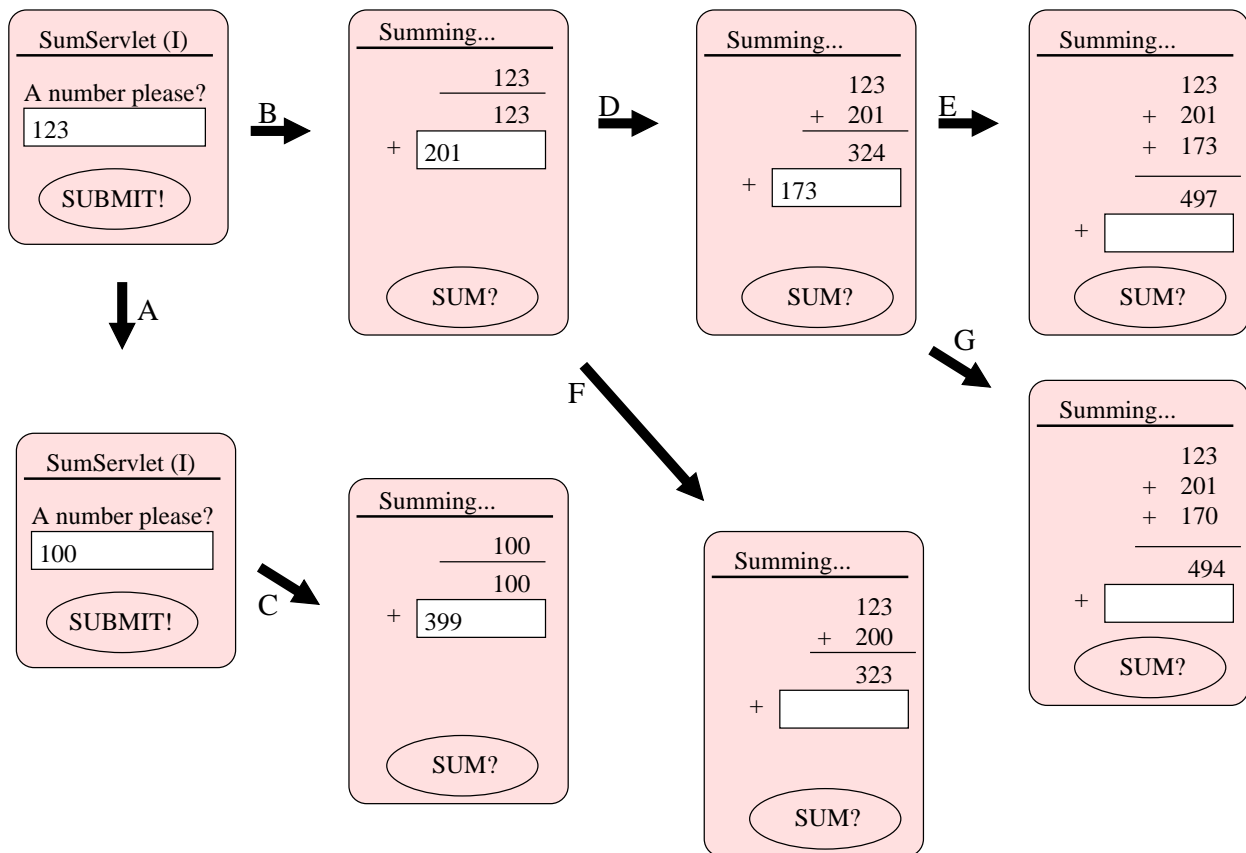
SumServlet (I)

A number please?

123

SUBMIT!

B

Summing...

123

123

+ 201

SUM?

D

Summing...

123

+ 201

324

+ 173

SUM?

E

Summing...

123

+ 201

+ 173

497

+

SUM?

A

G

F

SumServlet (I)

A number please?

100

SUBMIT!

C

Summing...

100

100

+ 399

SUM?

Summing...

123

+ 200

323

+

SUM?

Summing...

123

+ 201

+ 170

494

+

SUM?